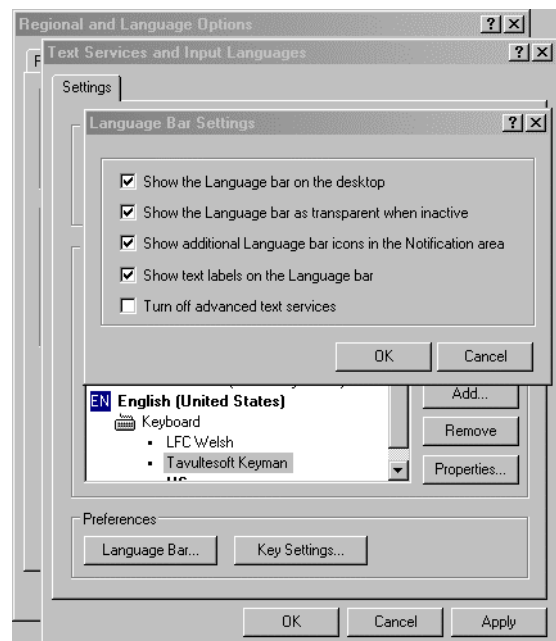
Regional and Language Options
?
×
Text Services and Input Languages
?
×
Settings
Language Bar Settings
?
×
☑ Show the Language bar on the desktop
☑ Show the Language bar as transparent when inactive
☑ Show additional Language bar icons in the Notification area
☑ Show text labels on the Language bar
☐ Turn off advanced text services
OK
Cancel
EN English (United States)
Keyboard
▪ LFC Welsh
▪ Tavultesoft Keyman
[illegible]
Add...
Remove
Properties...
Preferences
Language Bar...
Key Settings...
OK
Cancel
Apply